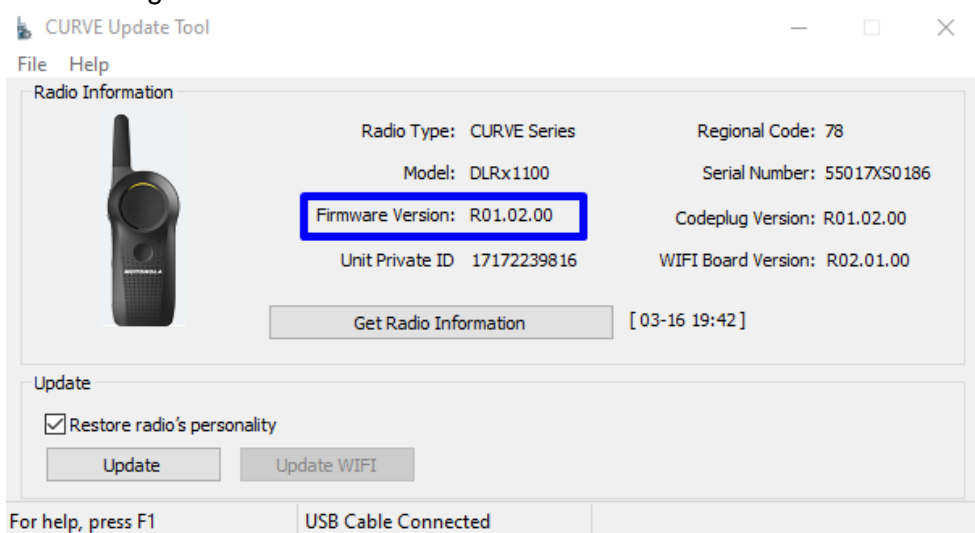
CURVE Update Tool

File Help

Radio Information

MOTOROLA

Radio Type: CURVE Series

Model: DLRx1100

Firmware Version: R01.02.00

Unit Private ID 17172239816

Regional Code: 78

Serial Number: 55017XS0186

Codeplug Version: R01.02.00

WIFI Board Version: R02.01.00

Get Radio Information

[ 03-16 19:42 ]

Update

☑ Restore radio's personality

Update

Update WIFI

For help, press F1

USB Cable Connected